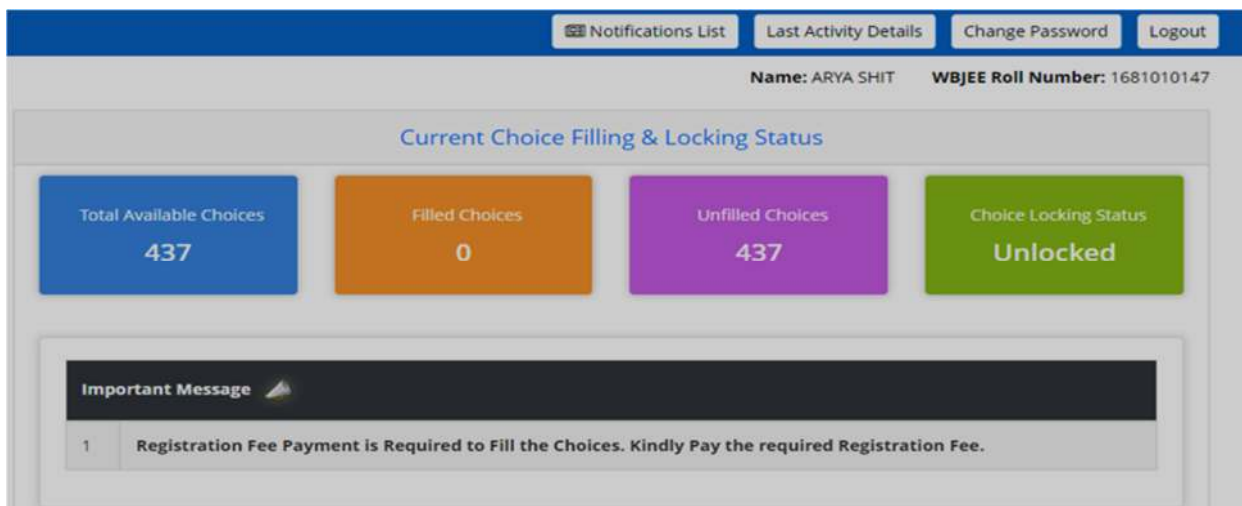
Notifications List | Last Activity Details | Change Password | Logout

Name: ARYA SHIT WBJEE Roll Number: 1681010147

Current Choice Filling & Locking Status

Total Available Choices
437

Filled Choices
0

Unfilled Choices
437

Choice Locking Status
Unlocked

Important Message

| | |
|---|---|
| 1 | Registration Fee Payment is Required to Fill the Choices. Kindly Pay the required Registration Fee. |